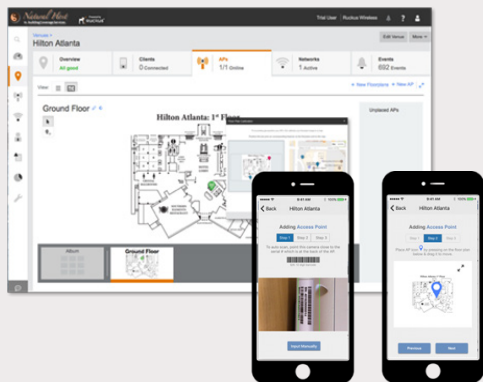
Natural Host
Trial User Ruckus Wireless
Venues
Hilton Atlanta
Edit Venue More
Overview
All good
Clients
0 Connected
APs
1/1 Online
Network
1 Active
Events
892 Events
View
+ New Floorplans + New AP
Ground Floor
Hilton Atlanta: 1st Floor
Unplaced APs
Album
Ground Floor
Back Hilton Atlanta
Adding Access Point
Step 1 Step 2 Step 3
Input Manually
Back Hilton Atlanta
Adding Access Point
Step 1 Step 2 Step 3
Previous Next